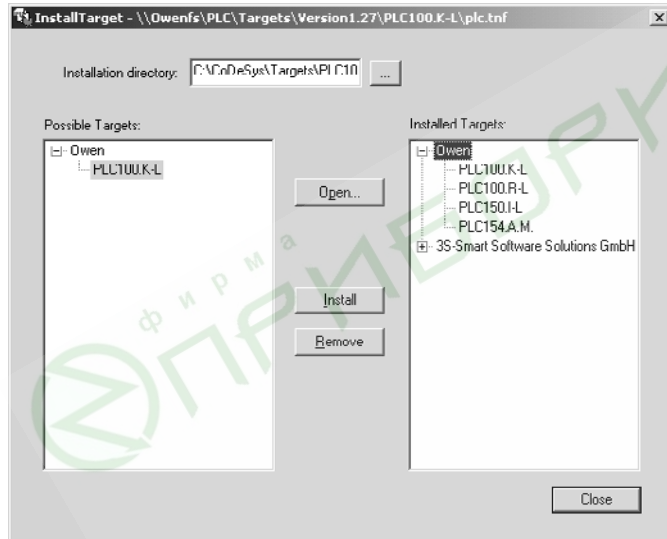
InstallTarget - \\Owenfs\PLC\Targets\Version1.27\PLC100.K-L\plc.tnf

Installation directory: C:\CoDeSys\Targets\PLC10 ...

Possible Targets:
Owen
PLC100.K-L

Open...

Install

Remove

Installed Targets:
Owen
PLC100.K-L
PLC100.R-L
PLC150.I-L
PLC154.A.M.
3S-Smart Software Solutions GmbH

Close

фирма ПРИБОР